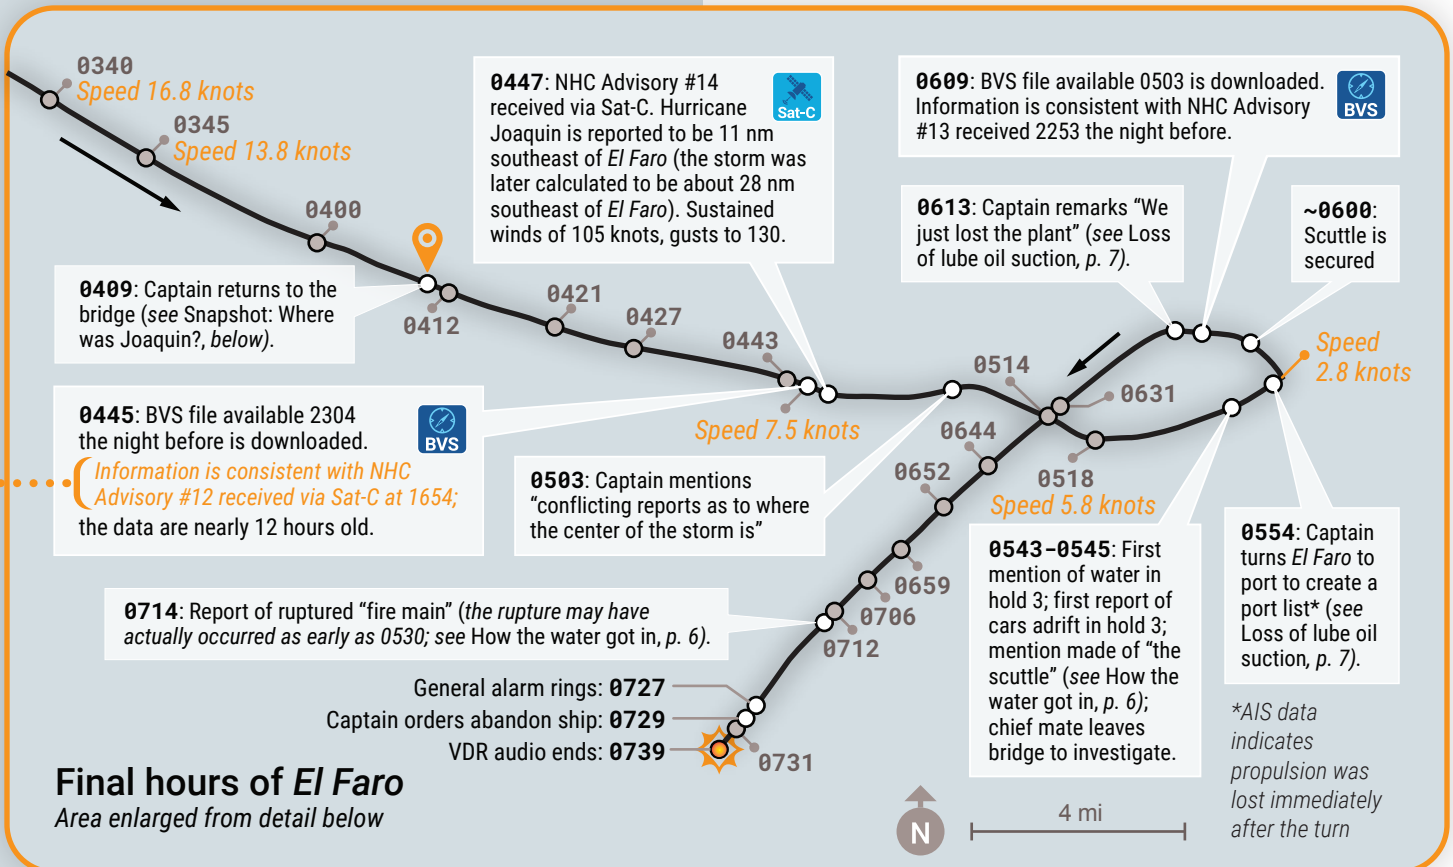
0340
Speed 16.8 knots
0345
Speed 13.8 knots
0400

0447: NHC Advisory #14 received via Sat-C. Hurricane Joaquin is reported to be 11 nm southeast of El Faro (the storm was later calculated to be about 28 nm southeast of El Faro). Sustained winds of 105 knots, gusts to 130.

Sat-C

0609: BVS file available 0503 is downloaded. Information is consistent with NHC Advisory #13 received 2253 the night before.

BVS

0613: Captain remarks "We just lost the plant" (see Loss of lube oil suction, p. 7).

~0600: Scuttle is secured

0409: Captain returns to the bridge (see Snapshot: Where was Joaquin?, below).

0412
0421
0427
0443
0514
0631
Speed 2.8 knots

0445: BVS file available 2304 the night before is downloaded.

BVS

Information is consistent with NHC Advisory #12 received via Sat-C at 1654; the data are nearly 12 hours old.

Speed 7.5 knots
0644
0652
0518
Speed 5.8 knots

0503: Captain mentions "conflicting reports as to where the center of the storm is"

0543–0545: First mention of water in hold 3; first report of cars adrift in hold 3; mention made of "the scuttle" (see How the water got in, p. 6); chief mate leaves bridge to investigate.

0554: Captain turns El Faro to port to create a port list* (see Loss of lube oil suction, p. 7).

0659
0706
0712

0714: Report of ruptured "fire main" (the rupture may have actually occurred as early as 0530; see How the water got in, p. 6).

General alarm rings: 0727
Captain orders abandon ship: 0729
VDR audio ends: 0739
0731

*AIS data indicates propulsion was lost immediately after the turn

Final hours of El Faro
Area enlarged from detail below

N
4 mi